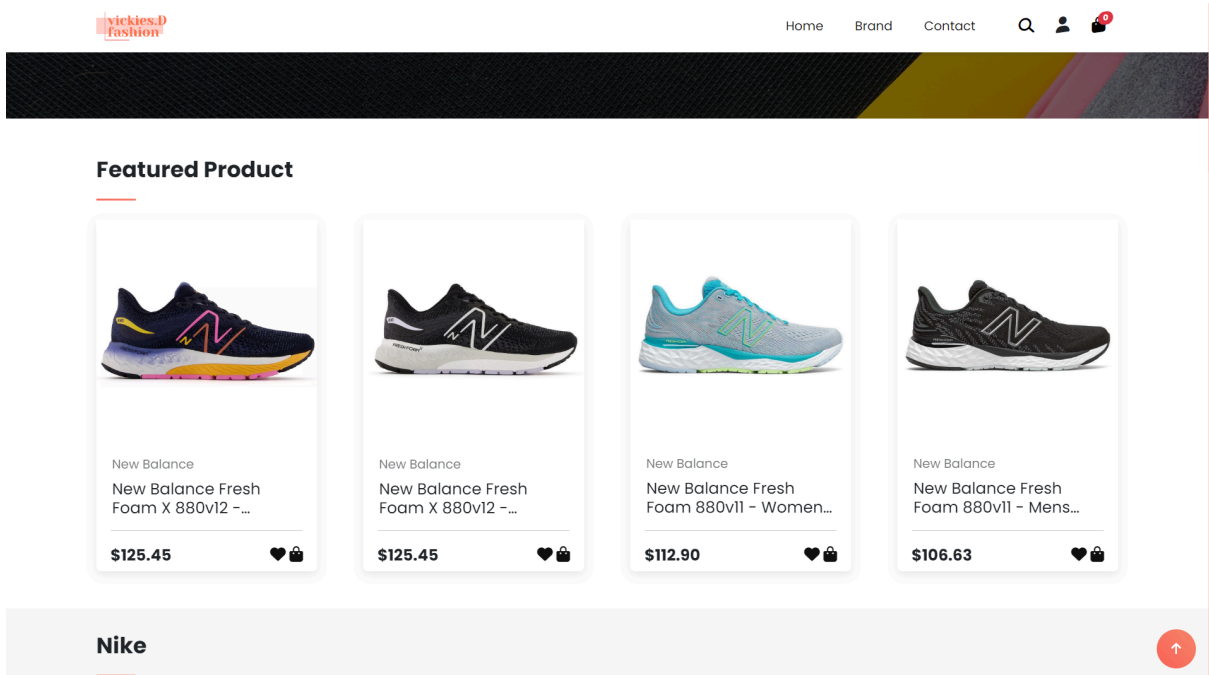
vickies.D fashion

Home Brand Contact

0

Featured Product

New Balance
New Balance Fresh Foam X 880v12 -...
$125.45

New Balance
New Balance Fresh Foam X 880v12 -...
$125.45

New Balance
New Balance Fresh Foam 880v11 - Women...
$112.90

New Balance
New Balance Fresh Foam 880v11 - Mens...
$106.63

Nike